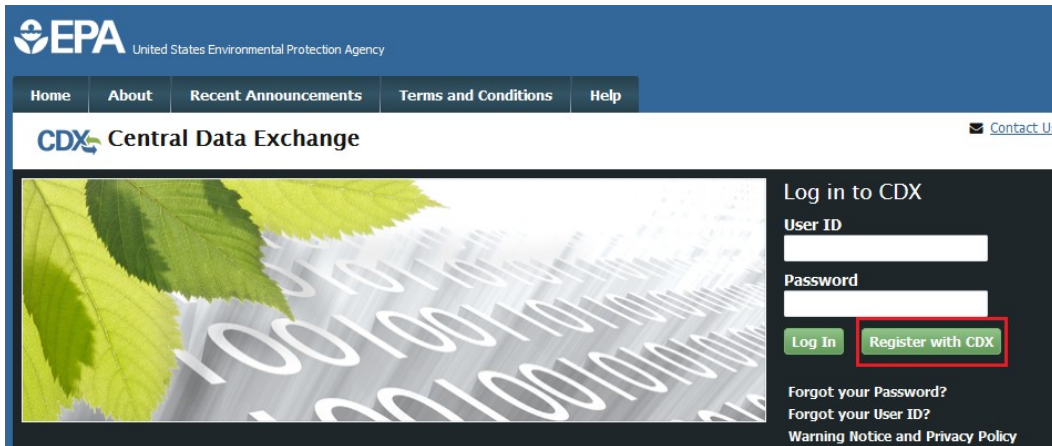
EPA United States Environmental Protection Agency

Home | About | Recent Announcements | Terms and Conditions | Help

CDX Central Data Exchange

Contact U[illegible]

Log in to CDX

User ID

Password

Log In

Register with CDX

Forgot your Password?

Forgot your User ID?

Warning Notice and Privacy Policy